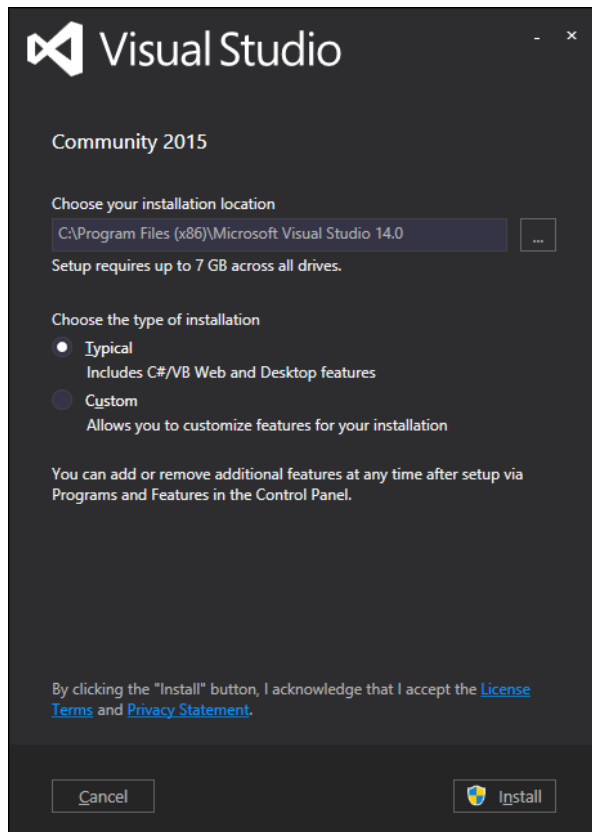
Visual Studio

- ×

Community 2015

Choose your installation location

C:\Program Files (x86)\Microsoft Visual Studio 14.0

...

Setup requires up to 7 GB across all drives.

Choose the type of installation

Typical
Includes C#/VB Web and Desktop features

Custom
Allows you to customize features for your installation

You can add or remove additional features at any time after setup via Programs and Features in the Control Panel.

By clicking the "Install" button, I acknowledge that I accept the License Terms and Privacy Statement.

Cancel

Install